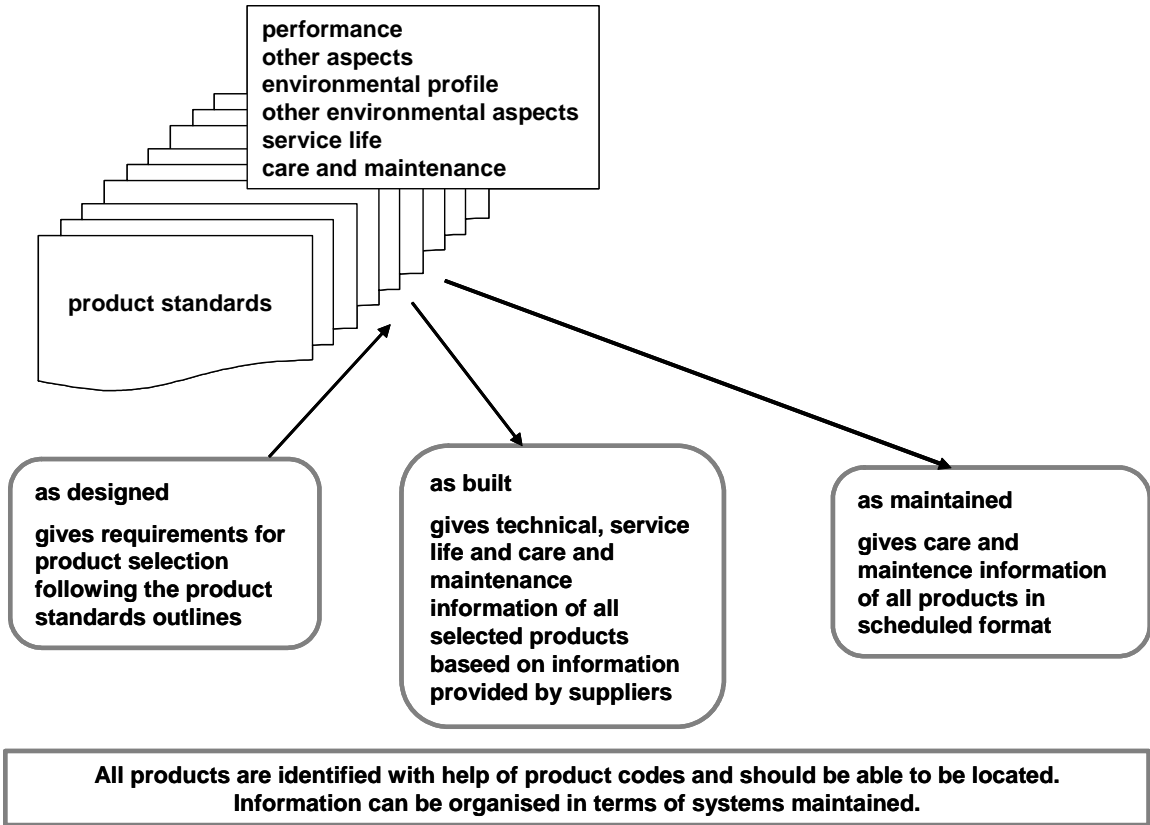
performance
other aspects
environmental profile
other environmental aspects
service life
care and maintenance

product standards

as designed

gives requirements for product selection following the product standards outlines

as built

gives technical, service life and care and maintenance information of all selected products baseed on information provided by suppliers

as maintained

gives care and maintence information of all products in scheduled format

All products are identified with help of product codes and should be able to be located. Information can be organised in terms of systems maintained.